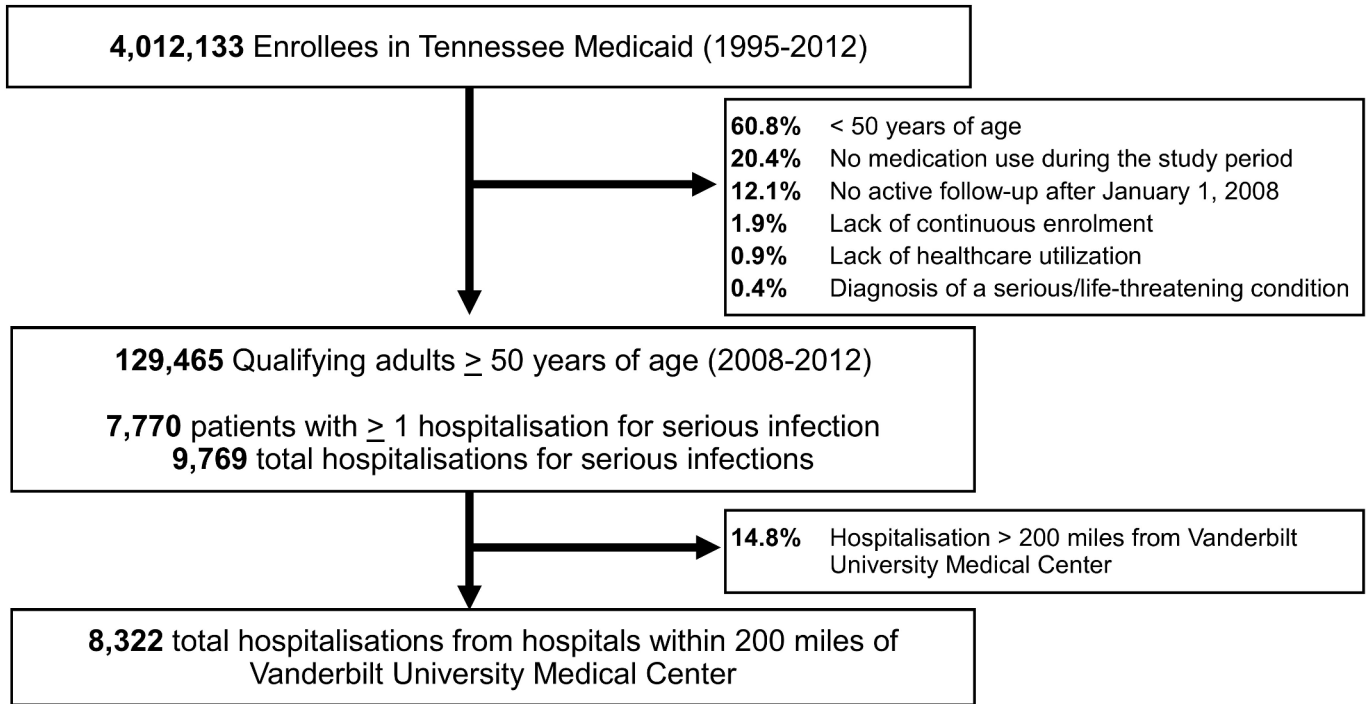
**4,012,133** Enrollees in Tennessee Medicaid (1995-2012)

**60.8%** < 50 years of age
**20.4%** No medication use during the study period
**12.1%** No active follow-up after January 1, 2008
**1.9%** Lack of continuous enrolment
**0.9%** Lack of healthcare utilization
**0.4%** Diagnosis of a serious/life-threatening condition

**129,465** Qualifying adults $\geq$ 50 years of age (2008-2012)

**7,770** patients with $\geq$ 1 hospitalisation for serious infection
**9,769** total hospitalisations for serious infections

**14.8%** Hospitalisation > 200 miles from Vanderbilt University Medical Center

**8,322** total hospitalisations from hospitals within 200 miles of Vanderbilt University Medical Center